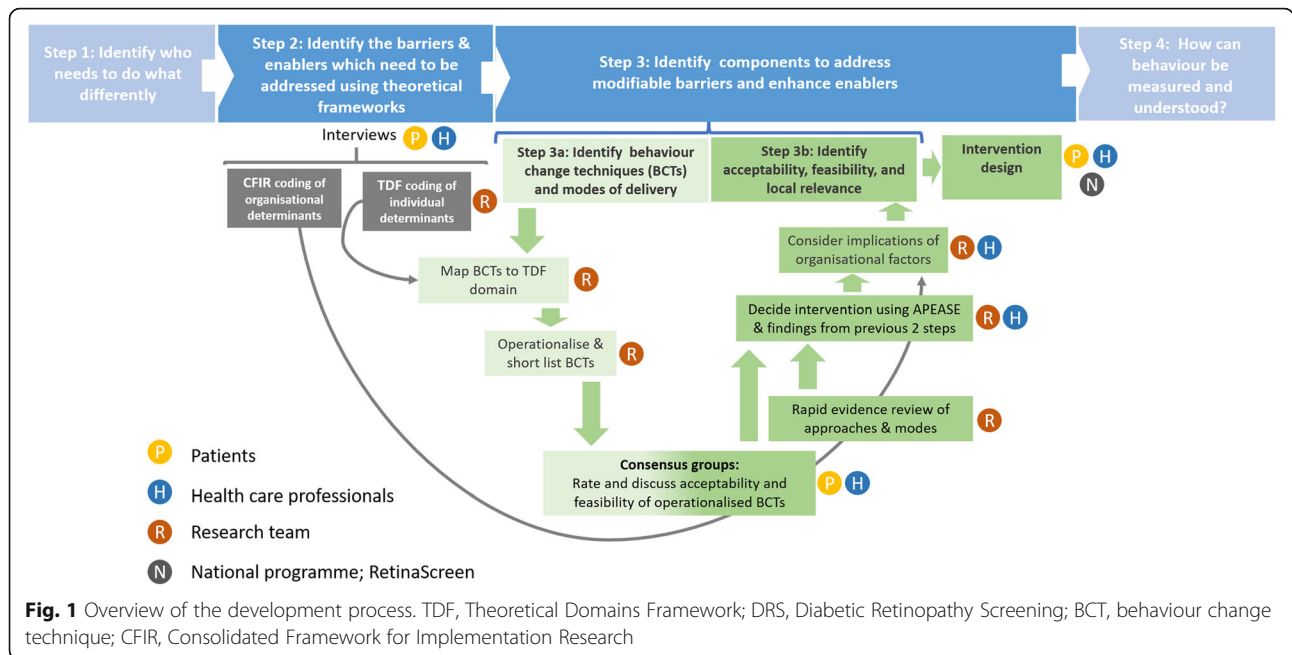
Step 1: Identify who needs to do what differently

Step 2: Identify the barriers & enablers which need to be addressed using theoretical frameworks

Step 3: Identify components to address modifiable barriers and enhance enablers

Step 4: How can behaviour be measured and understood?

Interviews P H

CFIR coding of organisational determinants

TDF coding of individual determinants R

Step 3a: Identify behaviour change techniques (BCTs) and modes of delivery

Step 3b: Identify acceptability, feasibility, and local relevance

Intervention design P H N

Map BCTs to TDF domain R

Consider implications of organisational factors R H

Decide intervention using APEASE & findings from previous 2 steps R H

Operationalise & short list BCTs R

Rapid evidence review of approaches & modes R

Consensus groups: Rate and discuss acceptability and feasibility of operationalised BCTs P H

P Patients

H Health care professionals

R Research team

N National programme; RetinaScreen

Fig. 1 Overview of the development process. TDF, Theoretical Domains Framework; DRS, Diabetic Retinopathy Screening; BCT, behaviour change technique; CFIR, Consolidated Framework for Implementation Research